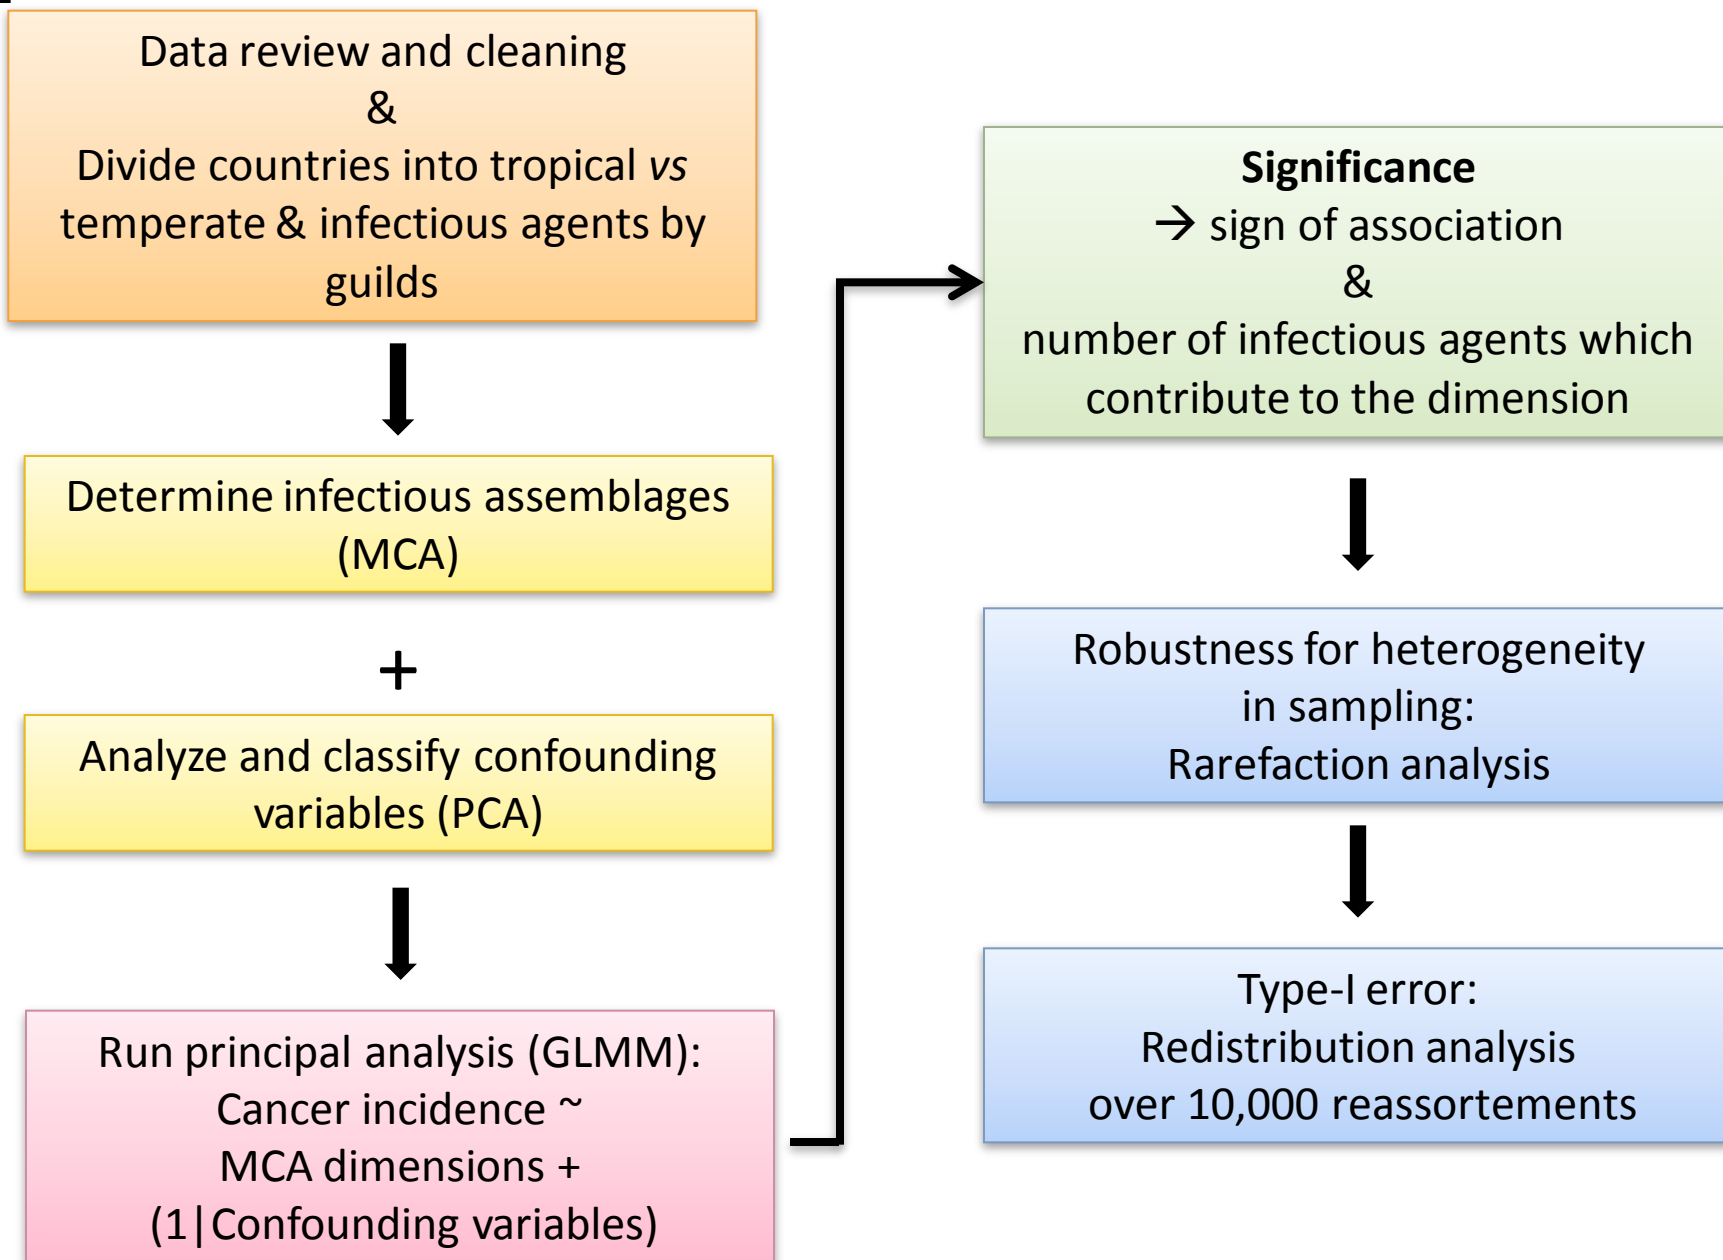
Data review and cleaning
&
Divide countries into tropical *vs* temperate & infectious agents by guilds

Determine infectious assemblages (MCA)

+

Analyze and classify confounding variables (PCA)

Run principal analysis (GLMM):
Cancer incidence ~
MCA dimensions +
(1|Confounding variables)

**Significance**
→ sign of association
&
number of infectious agents which contribute to the dimension

Robustness for heterogeneity in sampling:
Rarefaction analysis

Type-I error:
Redistribution analysis
over 10,000 reassortements